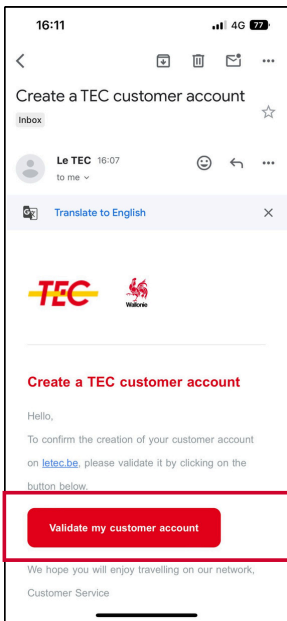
16:11
4G 77

Create a TEC customer account
Inbox

Le TEC 16:07
to me

Translate to English

TEC
Wallonie

Create a TEC customer account

Hello,

To confirm the creation of your customer account on letec.be, please validate it by clicking on the button below.

Validate my customer account

We hope you will enjoy travelling on our network,

Customer Service